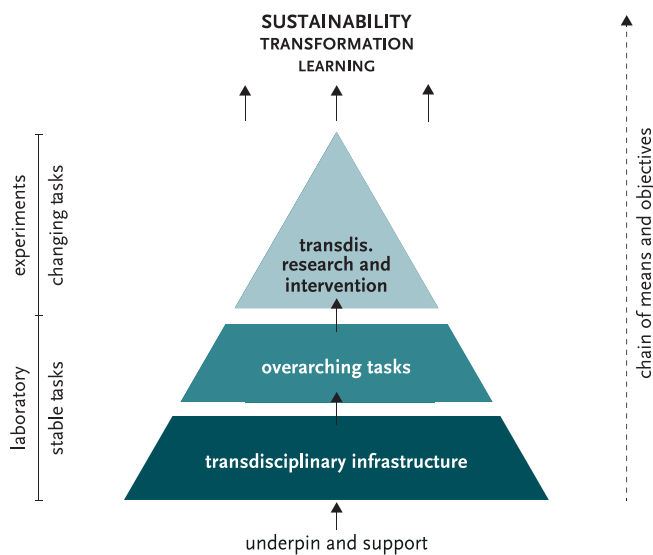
SUSTAINABILITY
TRANSFORMATION
LEARNING

experiments
changing tasks

laboratory
stable tasks

transdis. research and intervention

overarching tasks

transdisciplinary infrastructure

underpin and support

chain of means and objectives